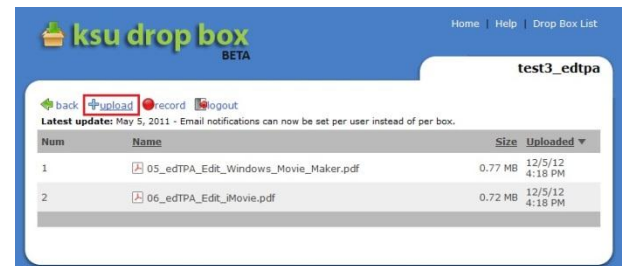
ksu drop box
BETA

Home | Help | Drop Box List

test3_edtpa

back upload record logout

**Latest update:** May 5, 2011 - Email notifications can now be set per user instead of per box.

| Num | Name | Size | Uploaded ▼ |
|---|---|---|---|
| 1 | 05_edTPA_Edit_Windows_Movie_Maker.pdf | 0.77 MB | 12/5/12 4:18 PM |
| 2 | 06_edTPA_Edit_iMovie.pdf | 0.72 MB | 12/5/12 4:18 PM |